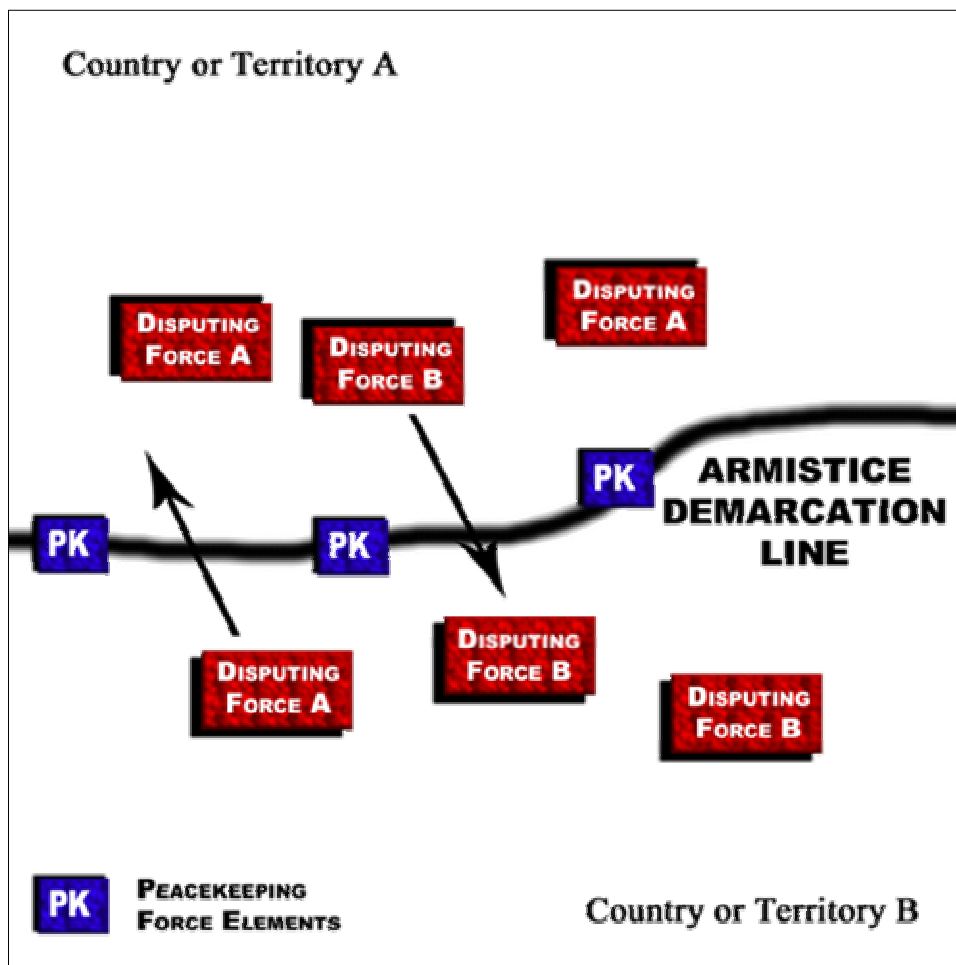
Country or Territory A

Disputing Force A

Disputing Force B

Disputing Force A

PK

ARMISTICE DEMARCATION LINE

PK

PK

Disputing Force A

Disputing Force B

Disputing Force B

PK Peacekeeping Force Elements

Country or Territory B